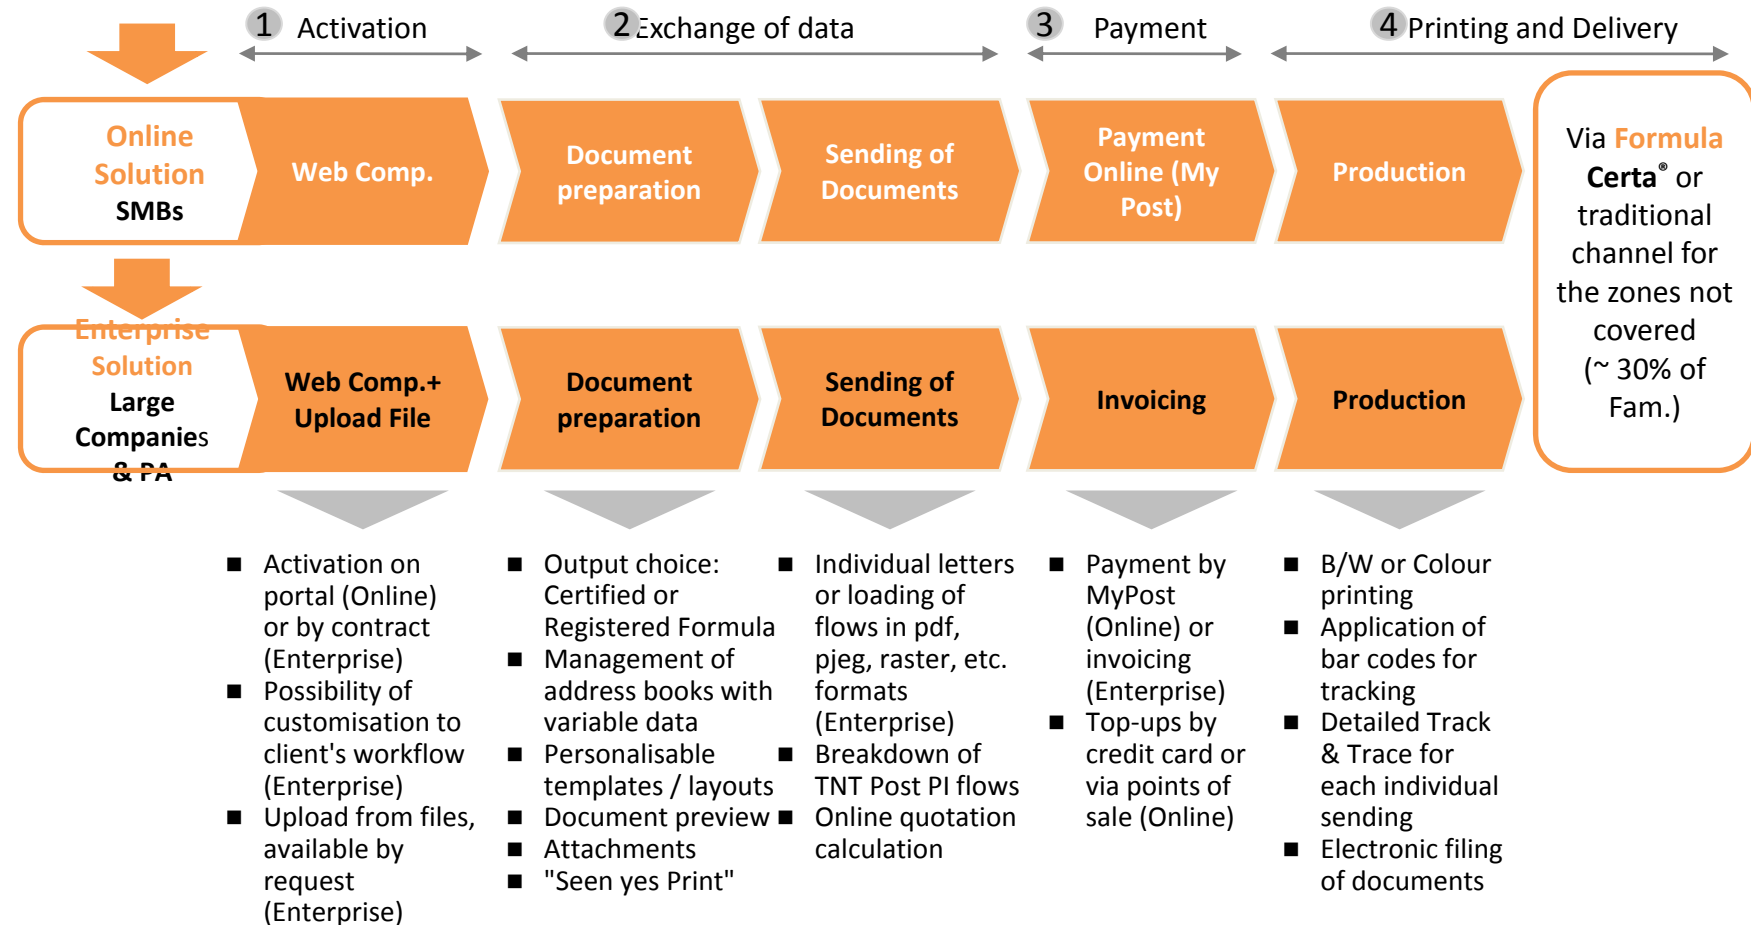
1 Activation

2 Exchange of data

3 Payment

4 Printing and Delivery

Online Solution SMBs

Web Comp.

Document preparation

Sending of Documents

Payment Online (My Post)

Production

Via Formula Certa® or traditional channel for the zones not covered (~ 30% of Fam.)

Enterprise Solution Large Companies & PA

Web Comp.+ Upload File

Document preparation

Sending of Documents

Invoicing

Production

■ Activation on portal (Online) or by contract (Enterprise)
■ Possibility of customisation to client's workflow (Enterprise)
■ Upload from files, available by request (Enterprise)

■ Output choice: Certified or Registered Formula
■ Management of address books with variable data
■ Personalisable templates / layouts
■ Document preview
■ Attachments
■ "Seen yes Print"

■ Individual letters or loading of flows in pdf, pjeg, raster, etc. formats (Enterprise)
■ Breakdown of TNT Post PI flows
■ Online quotation calculation

■ Payment by MyPost (Online) or invoicing (Enterprise)
■ Top-ups by credit card or via points of sale (Online)

■ B/W or Colour printing
■ Application of bar codes for tracking
■ Detailed Track & Trace for each individual sending
■ Electronic filing of documents